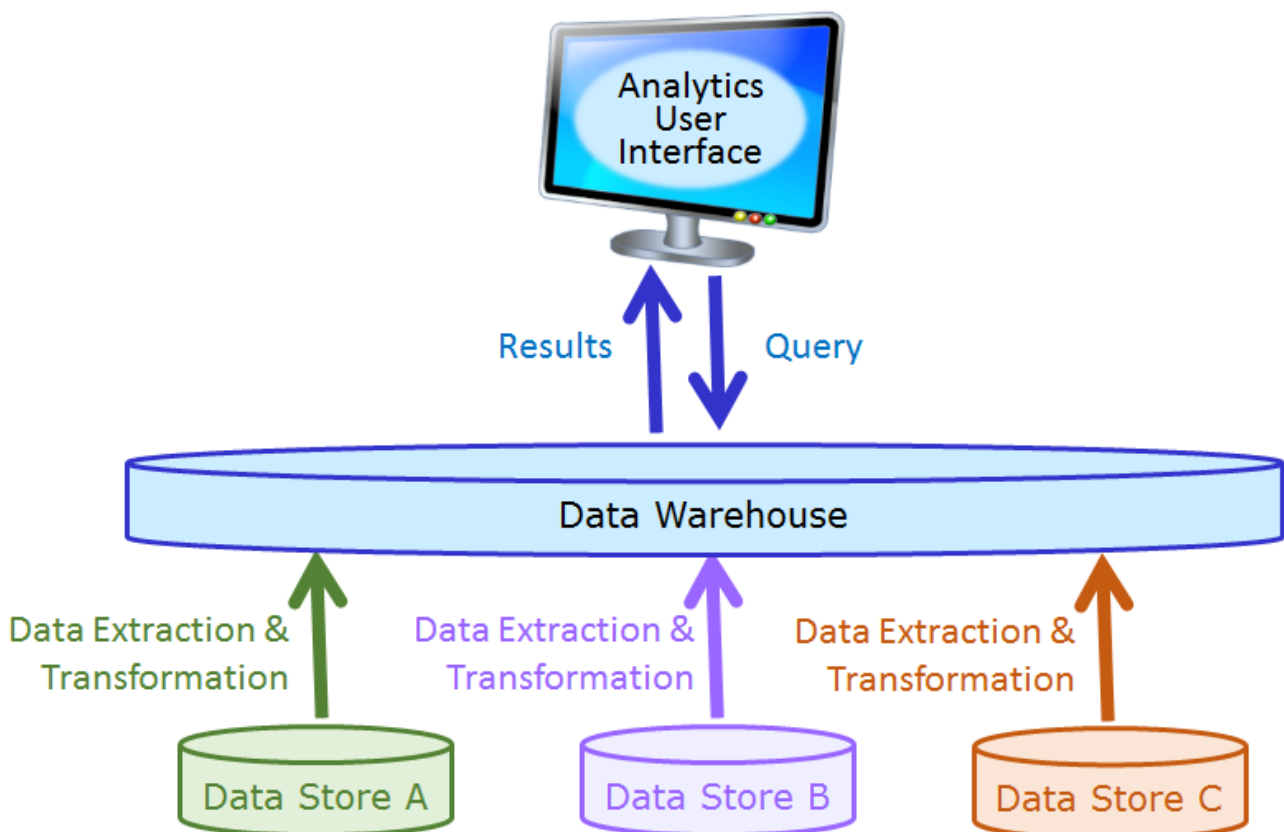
Analytics User Interface

Results

Query

Data Warehouse

Data Extraction & Transformation

Data Extraction & Transformation

Data Extraction & Transformation

Data Store A

Data Store B

Data Store C